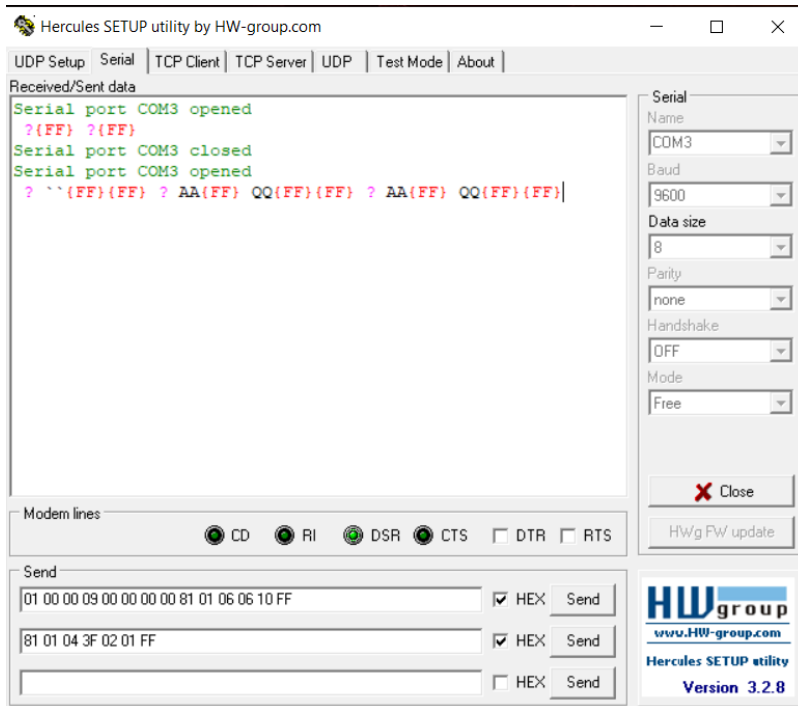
Hercules SETUP utility by HW-group.com

UDP Setup | Serial | TCP Client | TCP Server | UDP | Test Mode | About

Received/Sent data

Serial port COM3 opened
?{FF} ?{FF}
Serial port COM3 closed
Serial port COM3 opened
? ``{FF}{FF} ? AA{FF} QQ{FF}{FF} ? AA{FF} QQ{FF}{FF}

Serial
Name
COM3
Baud
9600
Data size
8
Parity
none
Handshake
OFF
Mode
Free

Close

HWg FW update

Modem lines
CD RI DSR CTS DTR RTS

Send
01 00 00 09 00 00 00 00 81 01 06 06 10 FF HEX Send
81 01 04 3F 02 01 FF HEX Send
HEX Send

HW group
www.HW-group.com
Hercules SETUP utility
Version 3.2.8